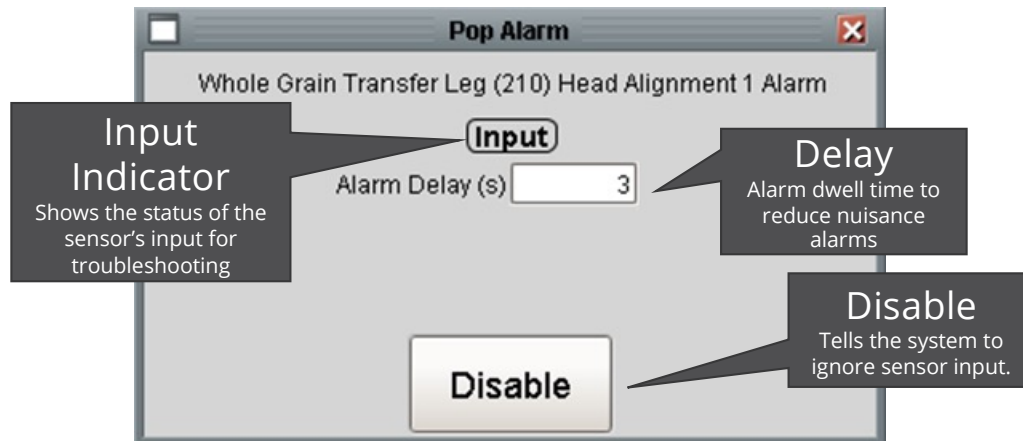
Pop Alarm

Whole Grain Transfer Leg (210) Head Alignment 1 Alarm

Input Indicator
Shows the status of the sensor's input for troubleshooting

Input

Alarm Delay (s) 3

Delay
Alarm dwell time to reduce nuisance alarms

Disable
Tells the system to ignore sensor input.

Disable